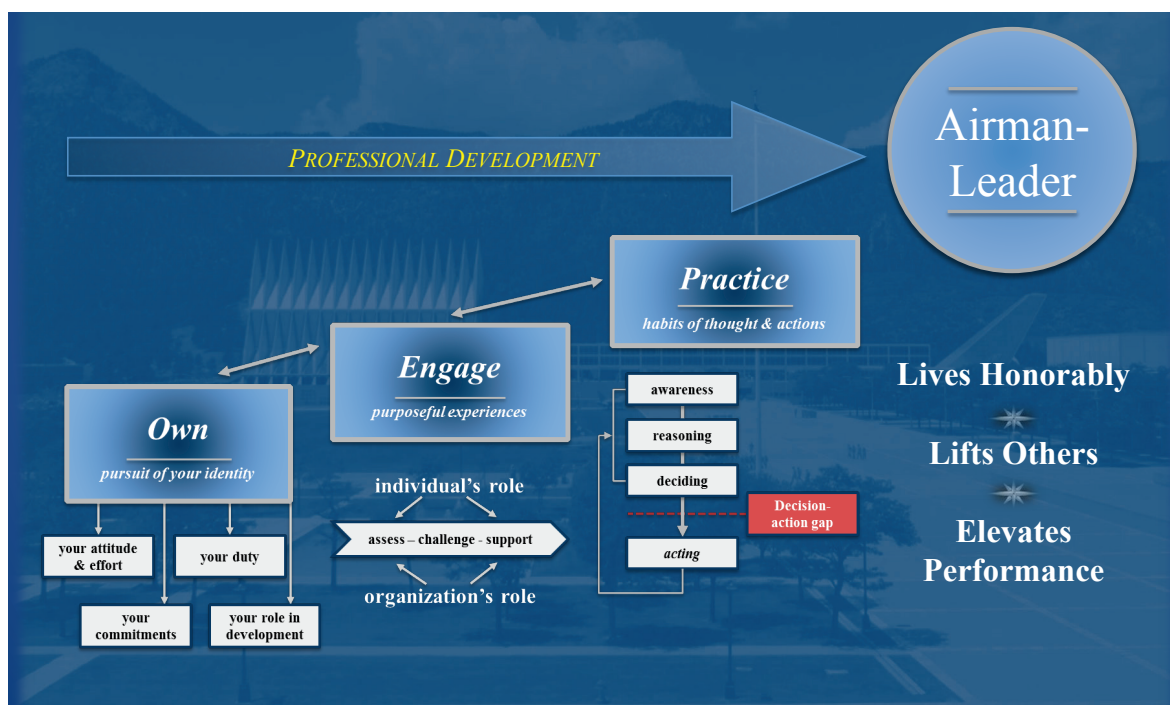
PROFESSIONAL DEVELOPMENT

Airman-Leader

Practice
habits of thought & actions

Engage
purposeful experiences

Own
pursuit of your identity

your attitude & effort

your duty

your commitments

your role in development

individual's role

assess – challenge - support

organization's role

awareness

reasoning

deciding

Decision-action gap

acting

Lives Honorably

Lifts Others

Elevates Performance